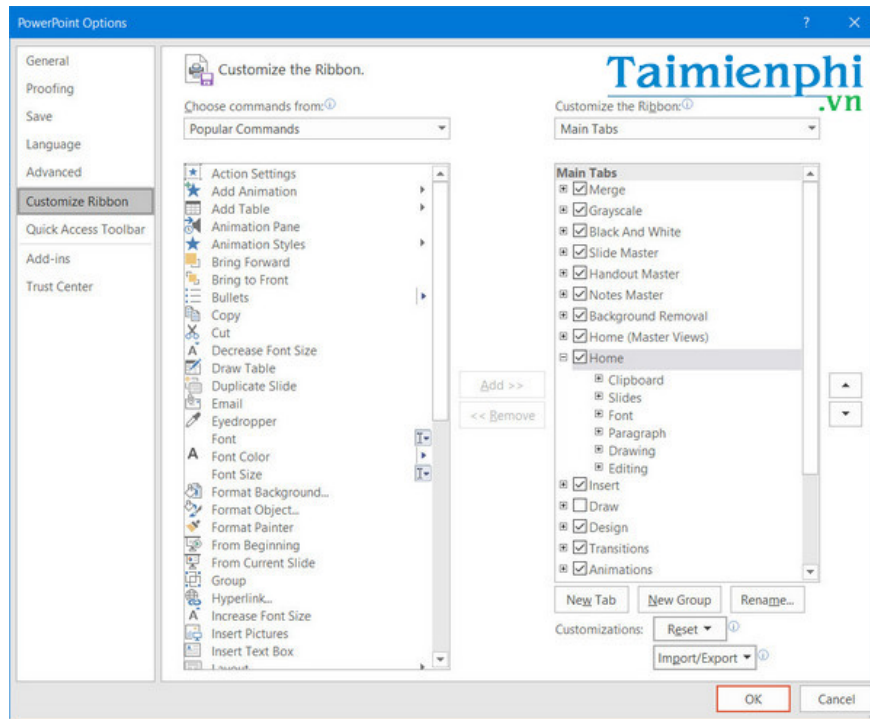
PowerPoint Options

? ✕

General
Proofing
Save
Language
Advanced
Customize Ribbon
Quick Access Toolbar
Add-ins
Trust Center

Customize the Ribbon.

Taimienphi .vn

Choose commands from:
Popular Commands

Action Settings
Add Animation
Add Table
Animation Pane
Animation Styles
Bring Forward
Bring to Front
Bullets
Copy
Cut
Decrease Font Size
Draw Table
Duplicate Slide
Email
Eyedropper
Font
Font Color
Font Size
Format Background...
Format Object...
Format Painter
From Beginning
From Current Slide
Group
Hyperlink...
Increase Font Size
Insert Pictures
Insert Text Box
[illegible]

Add >>
<< Remove

Customize the Ribbon:
Main Tabs

Main Tabs
Merge
Grayscale
Black And White
Slide Master
Handout Master
Notes Master
Background Removal
Home (Master Views)
Home
Clipboard
Slides
Font
Paragraph
Drawing
Editing
Insert
Draw
Design
Transitions
Animations

New Tab
New Group
Rename...

Customizations:
Reset
Import/Export

OK
Cancel